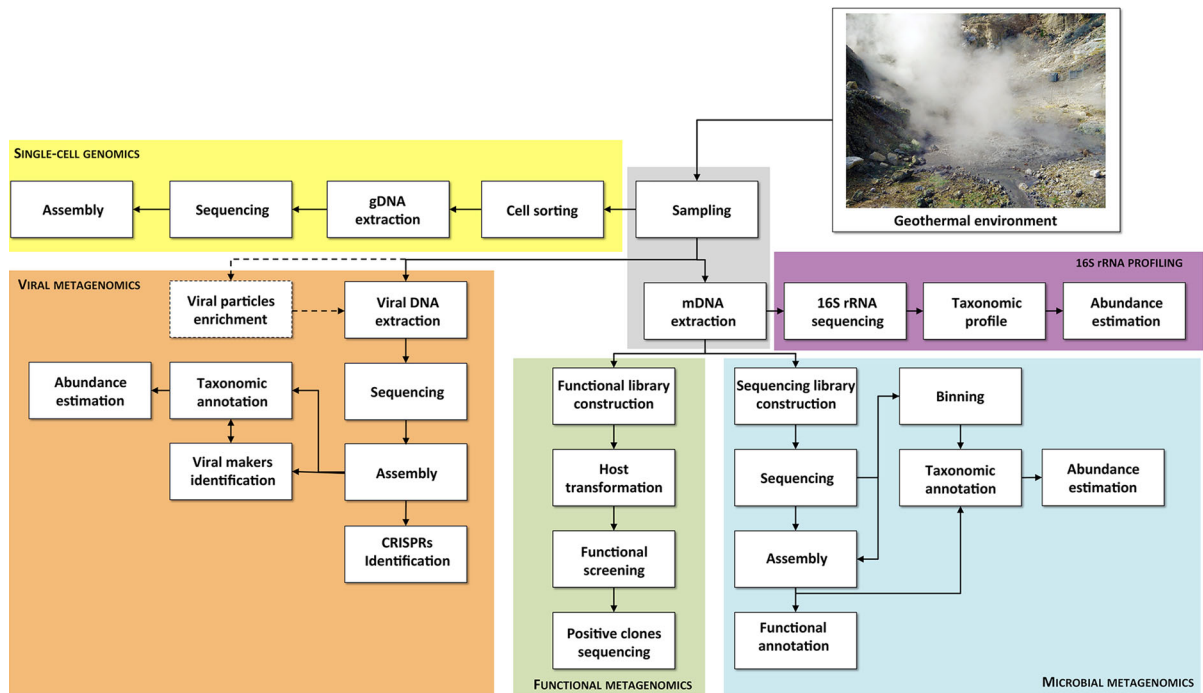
Geothermal environment

SINGLE-CELL GENOMICS

Assembly

Sequencing

gDNA extraction

Cell sorting

Sampling

VIRAL METAGENOMICS

Viral particles enrichment

Viral DNA extraction

Abundance estimation

Taxonomic annotation

Sequencing

Viral makers identification

Assembly

CRISPRs Identification

mDNA extraction

16S rRNA PROFILING

16S rRNA sequencing

Taxonomic profile

Abundance estimation

Functional library construction

Host transformation

Functional screening

Positive clones sequencing

FUNCTIONAL METAGENOMICS

Sequencing library construction

Binning

Sequencing

Taxonomic annotation

Abundance estimation

Assembly

Functional annotation

MICROBIAL METAGENOMICS